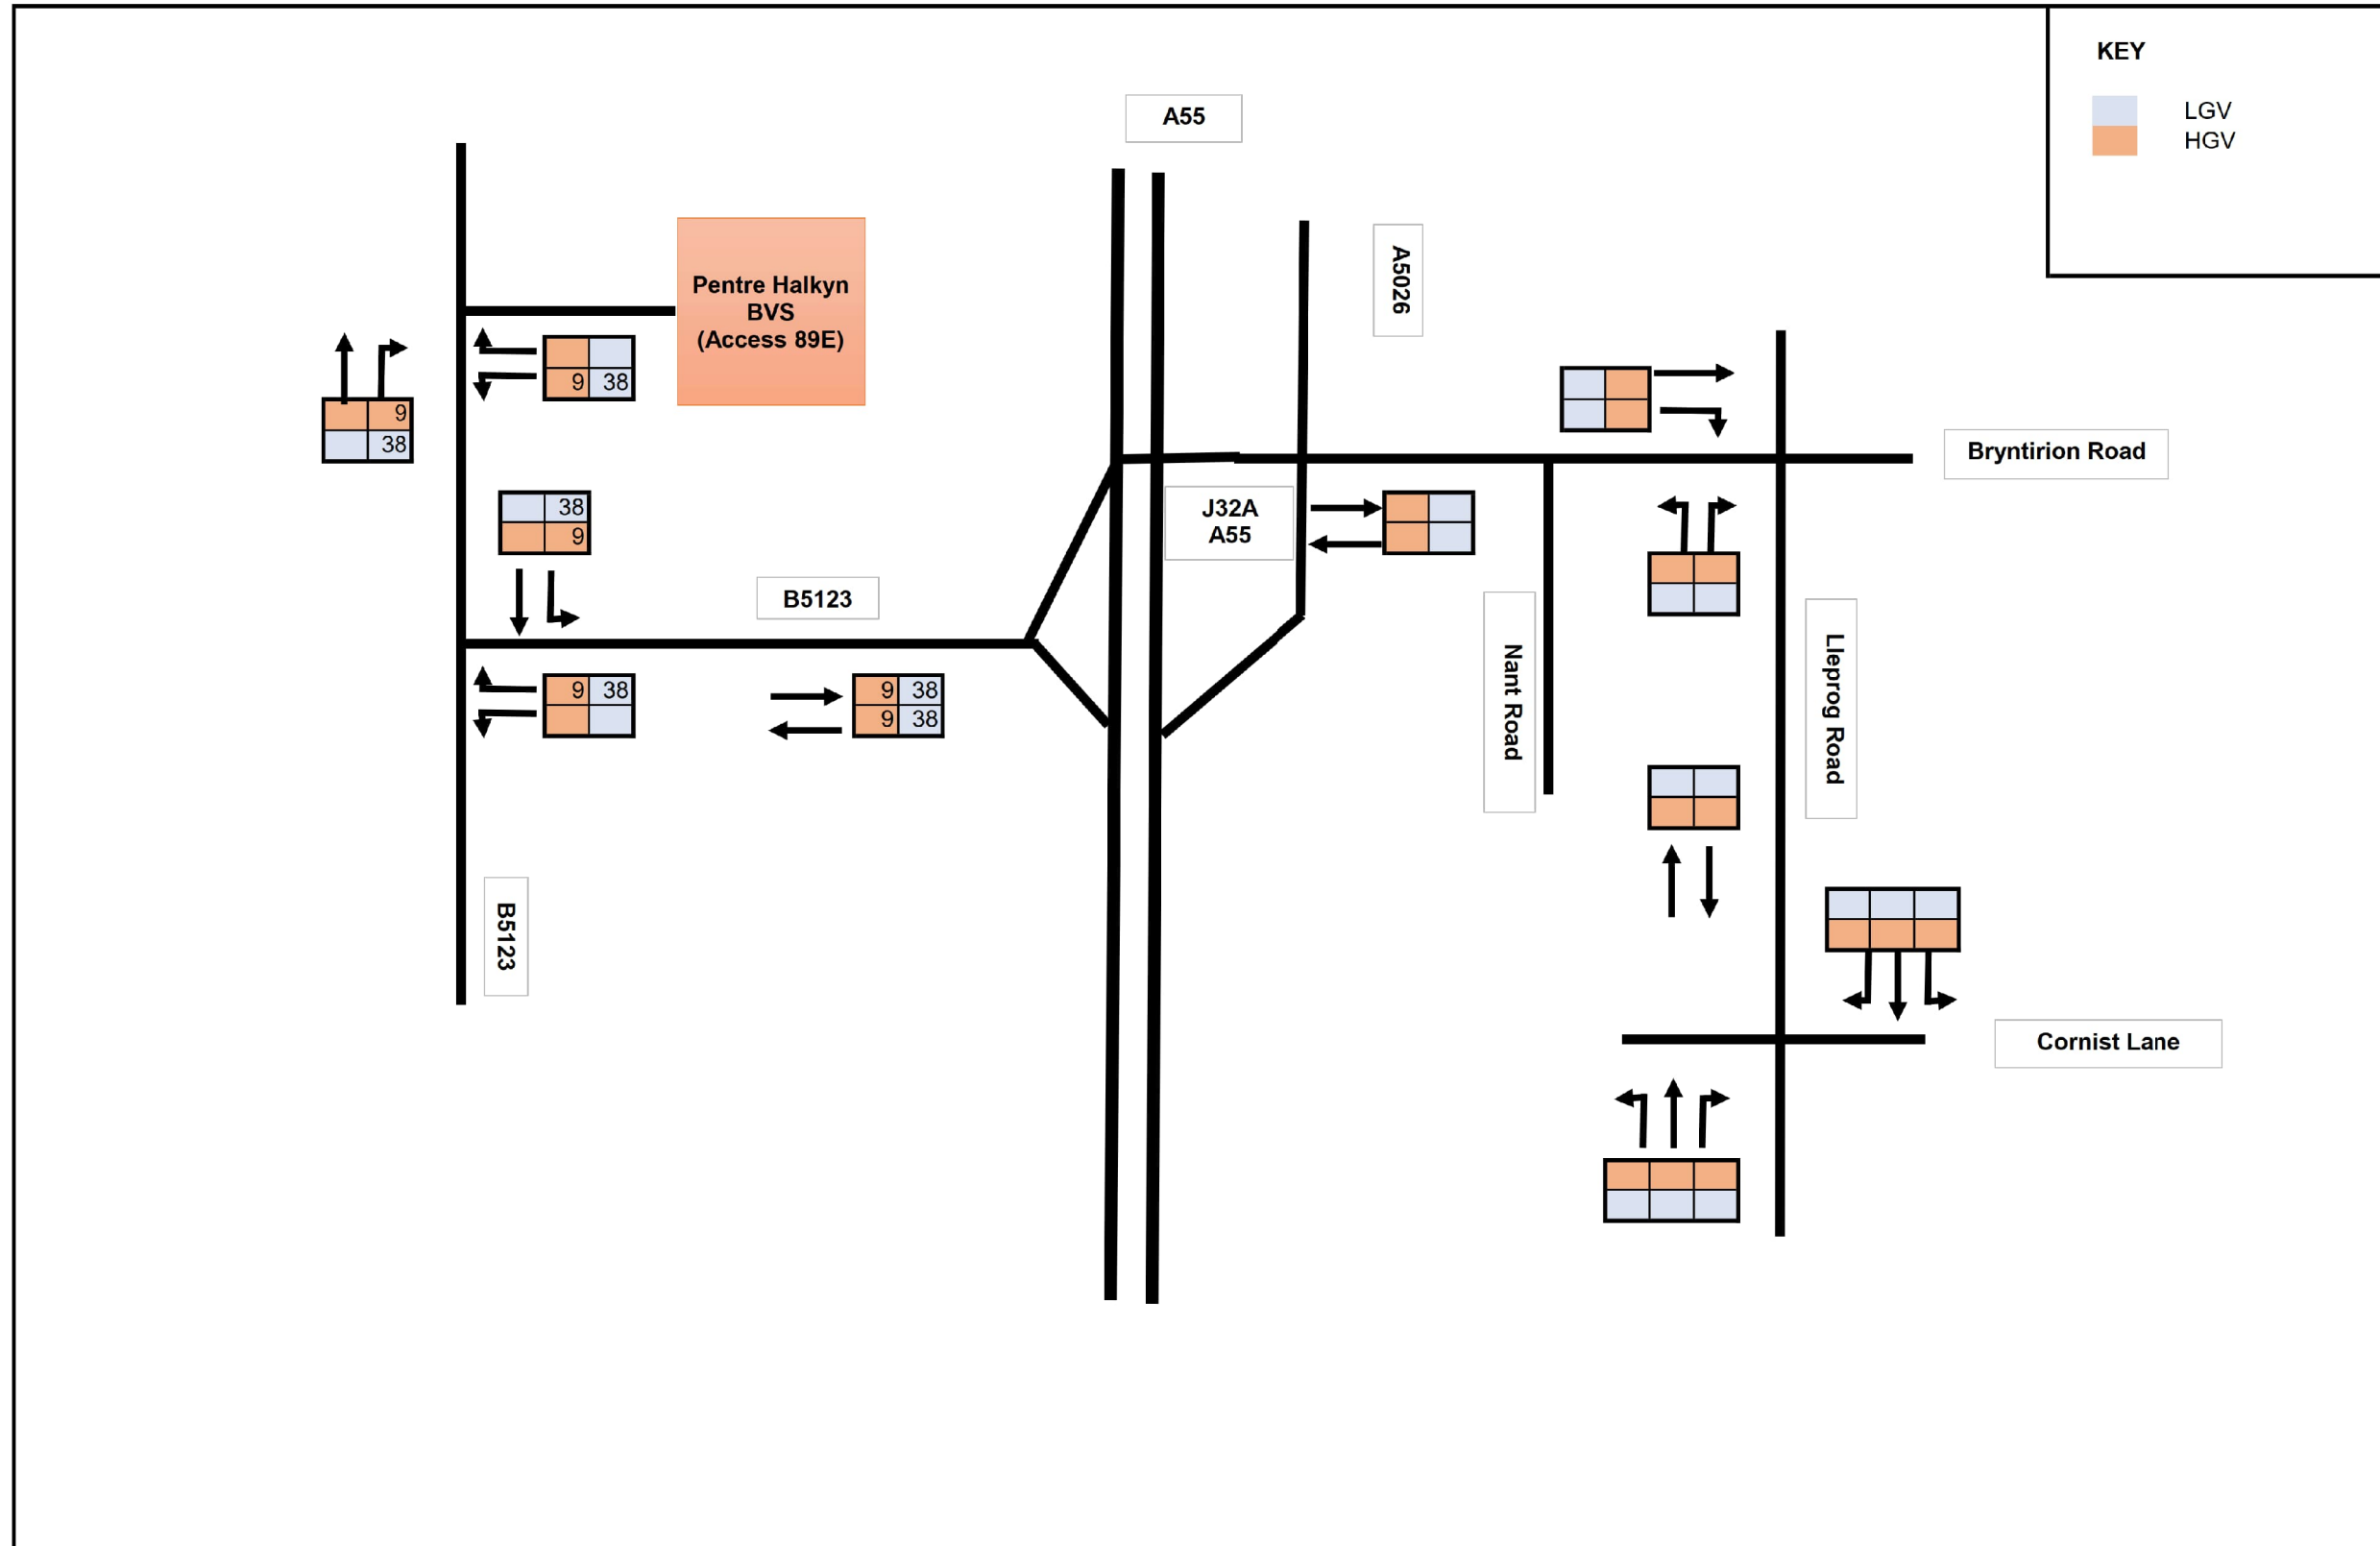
KEY
LGV
HGV

A55

Pentre Halkyn BVS (Access 89E)

A5026

| 9 |
|---|
| 38 |

| | |
|---|---|
| 9 | 38 |

Bryntirion Road

| 38 |
|---|
| 9 |

J32A A55

B5123

| 9 | 38 |
|---|---|
| | |

| 9 | 38 |
|---|---|
| 9 | 38 |

Nant Road

Lleprog Road

B5123

Cornist Lane